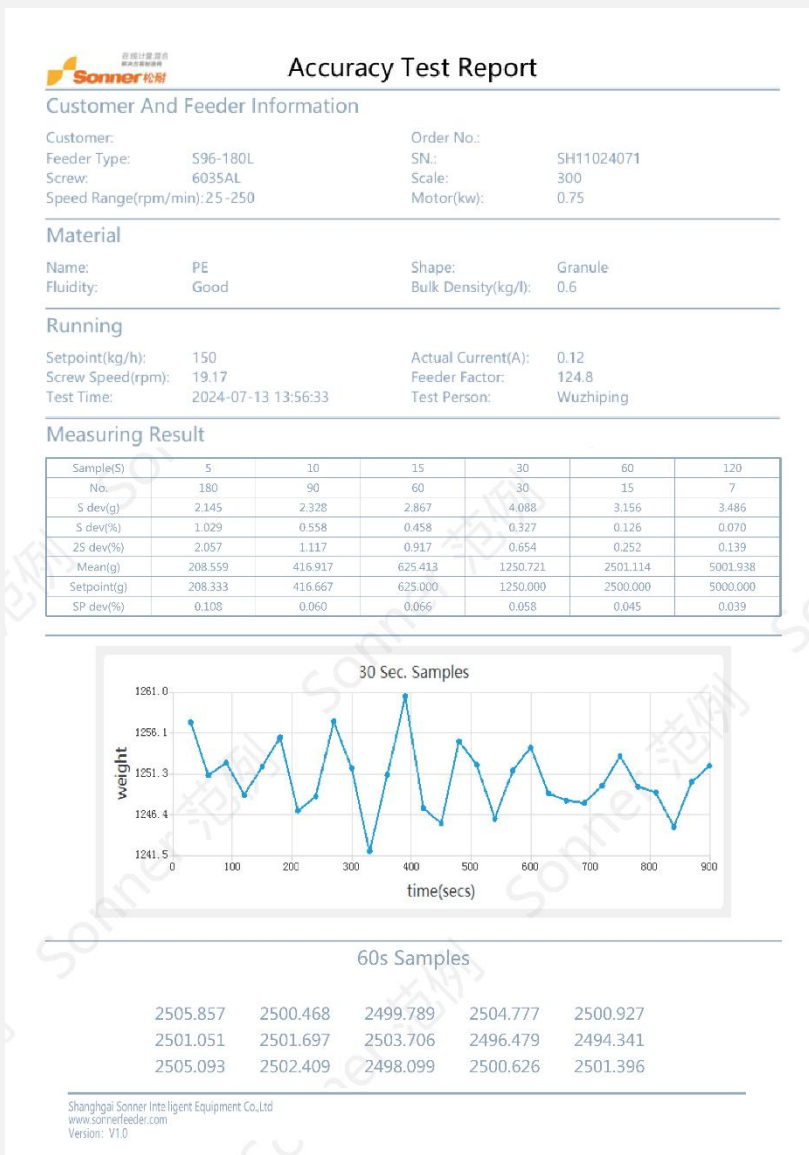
Sonner松耐

Accuracy Test Report

Customer And Feeder Information

Customer:
Order No.:
Feeder Type: S96-180L
SN.: SH11024071
Screw: 6035AL
Scale: 300
Speed Range(rpm/min): 25-250
Motor(kw): 0.75

Material

Name: PE
Shape: Granule
Fluidity: Good
Bulk Density(kg/l): 0.6

Running

Setpoint(kg/h): 150
Actual Current(A): 0.12
Screw Speed(rpm): 19.17
Feeder Factor: 124.8
Test Time: 2024-07-13 13:56:33
Test Person: Wuzhiping

Measuring Result

| Sample(S) | 5 | 10 | 15 | 30 | 60 | 120 |
|---|---|---|---|---|---|---|
| No. | 180 | 90 | 60 | 30 | 15 | 7 |
| S dev(g) | 2.145 | 2.328 | 2.867 | 4.088 | 3.156 | 3.486 |
| S dev(%) | 1.029 | 0.558 | 0.458 | 0.327 | 0.126 | 0.070 |
| 2S dev(%) | 2.057 | 1.117 | 0.917 | 0.654 | 0.252 | 0.139 |
| Mean(g) | 208.559 | 416.917 | 625.413 | 1250.721 | 2501.114 | 5001.938 |
| Setpoint(g) | 208.333 | 416.667 | 625.000 | 1250.000 | 2500.000 | 5000.000 |
| SP dev(%) | 0.108 | 0.060 | 0.066 | 0.058 | 0.045 | 0.039 |

30 Sec. Samples

1261.0
1256.1
1251.3
1246.4
1241.5
weight
100 200 300 400 500 600 700 800 900
time(secs)

60s Samples

2505.857 2500.468 2499.789 2504.777 2500.927
2501.051 2501.697 2503.706 2496.479 2494.341
2505.093 2502.409 2498.099 2500.626 2501.396

Shanghgai Sonner Inteligent Equipment Co.,Ltd
www.sonnerfeeder.com
Version: V1.0